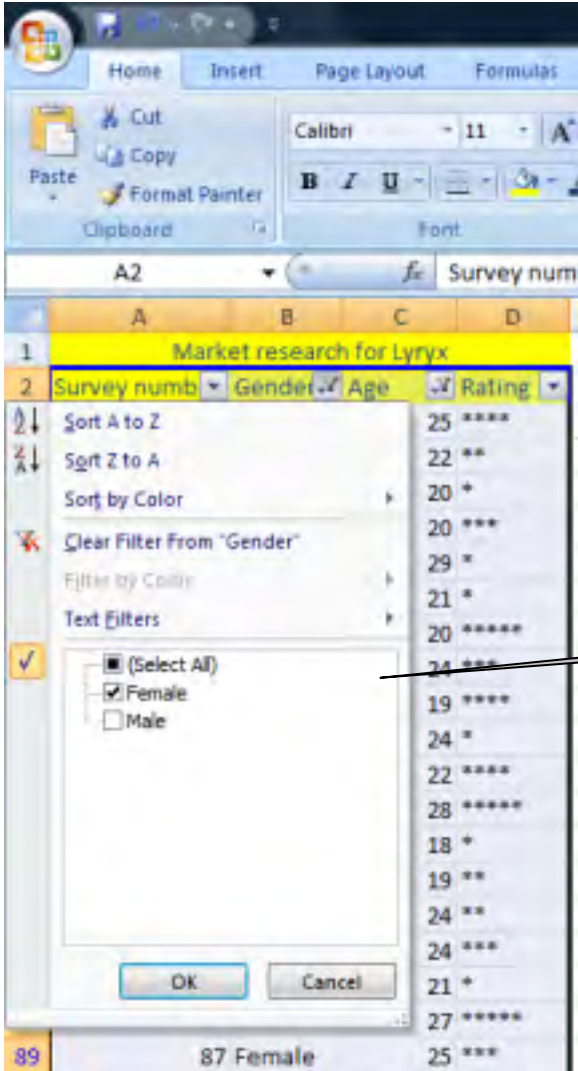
Home Insert Page Layout Formulas

Paste
Cut
Copy
Format Painter
Clipboard

Calibri 11
B I U
Font

A2
Survey num

A B C D
1 Market research for Lyryx
2 Survey numb Gender Age Rating

Sort A to Z
Sort Z to A
Sort by Color
Clear Filter From "Gender"
Filter by Color
Text Filters

(Select All)
Female
Male

OK Cancel

25 ****
22 **
20 *
20 ***
29 *
21 *
20 *****
24 ***
19 ****
24 *
22 ****
28 *****
18 *
19 **
24 **
24 ***
21 *
27 *****
89 87 Female 25 ***